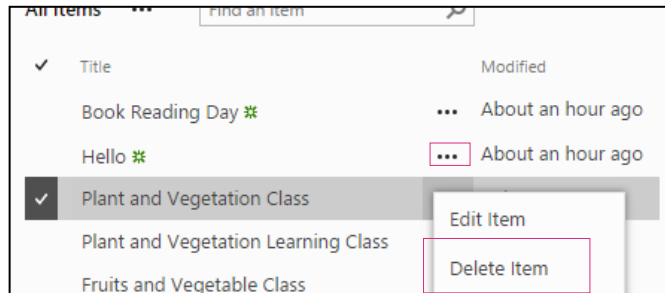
All Items ••• Find an item

✓ Title Modified

Book Reading Day ✲ ••• About an hour ago

Hello ✲ ••• About an hour ago

✓ Plant and Vegetation Class

Plant and Vegetation Learning Class

Fruits and Vegetable Class

Edit Item

Delete Item